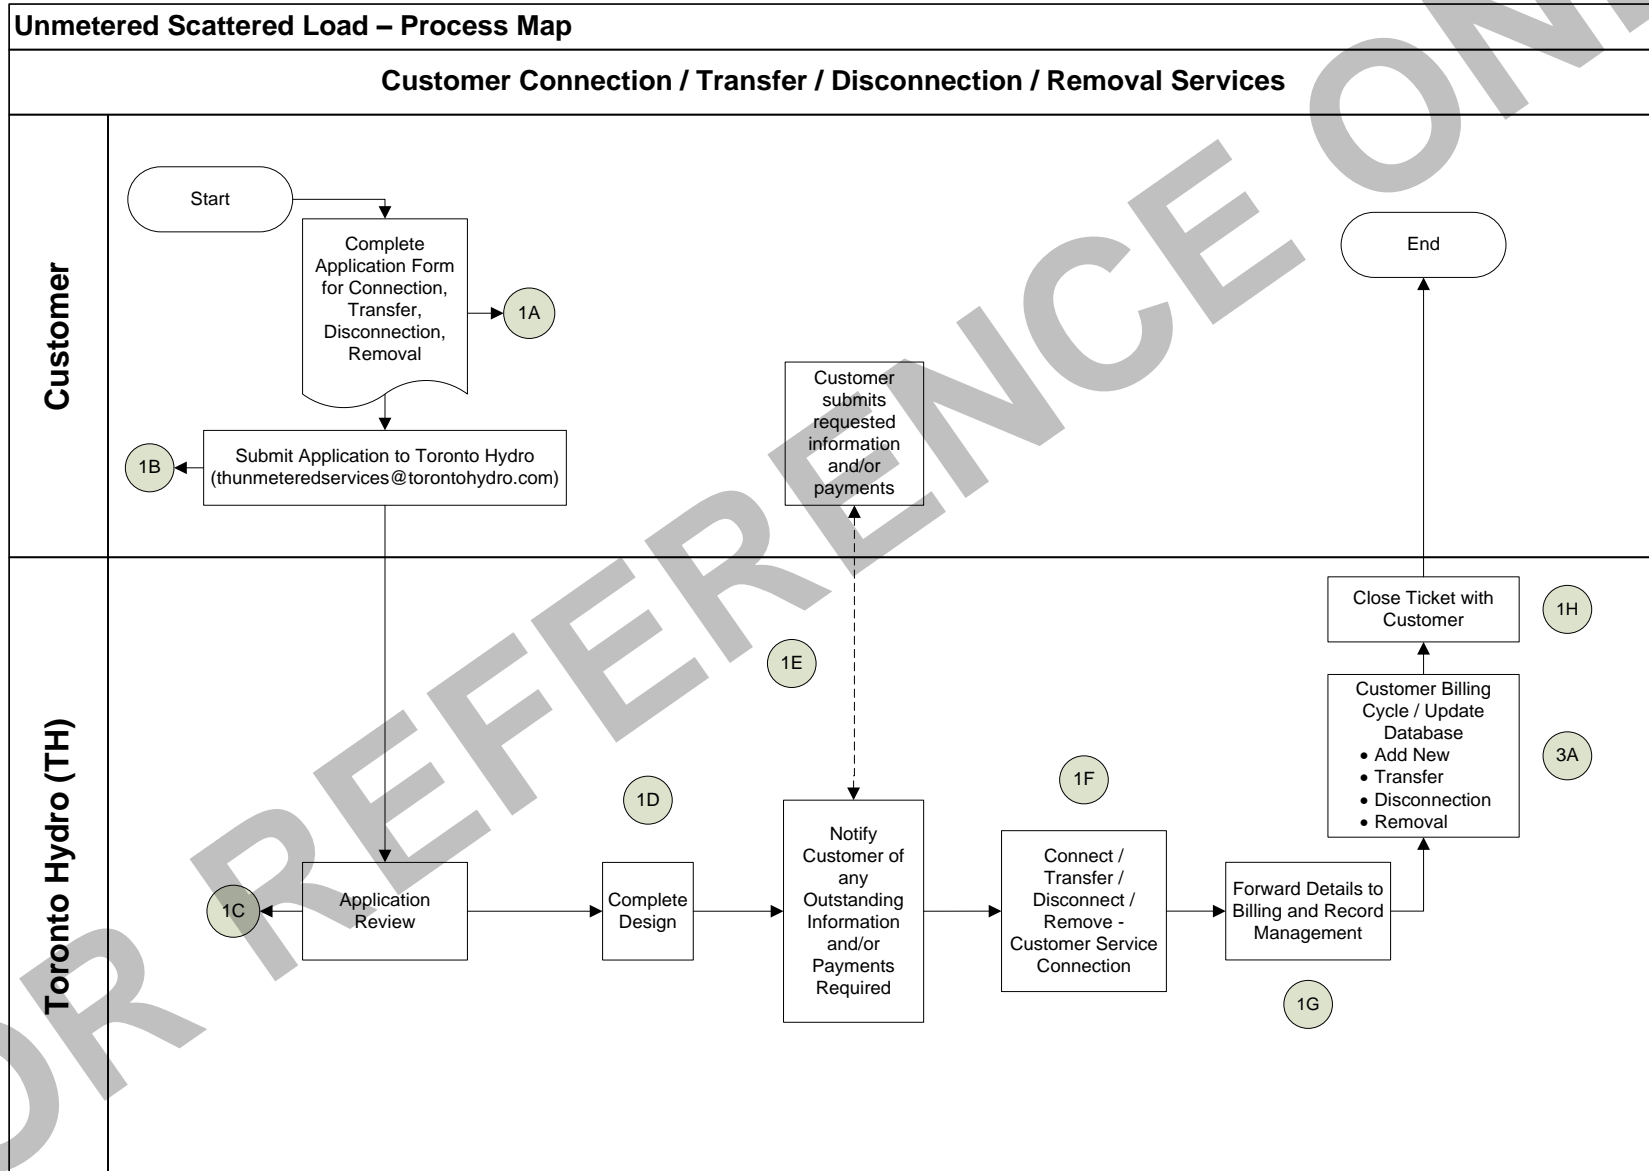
Unmetered Scattered Load – Process Map

Customer Connection / Transfer / Disconnection / Removal Services

Customer

Start

Complete Application Form for Connection, Transfer, Disconnection, Removal

1A

Submit Application to Toronto Hydro (thunmeteredservices@torontohydro.com)

1B

Customer submits requested information and/or payments

End

Toronto Hydro (TH)

Close Ticket with Customer

1H

1E

Customer Billing Cycle / Update Database
• Add New
• Transfer
• Disconnection
• Removal

3A

1F

1D

1C

Application Review

Complete Design

Notify Customer of any Outstanding Information and/or Payments Required

Connect / Transfer / Disconnect / Remove - Customer Service Connection

Forward Details to Billing and Record Management

1G

FOR REFERENCE ONLY